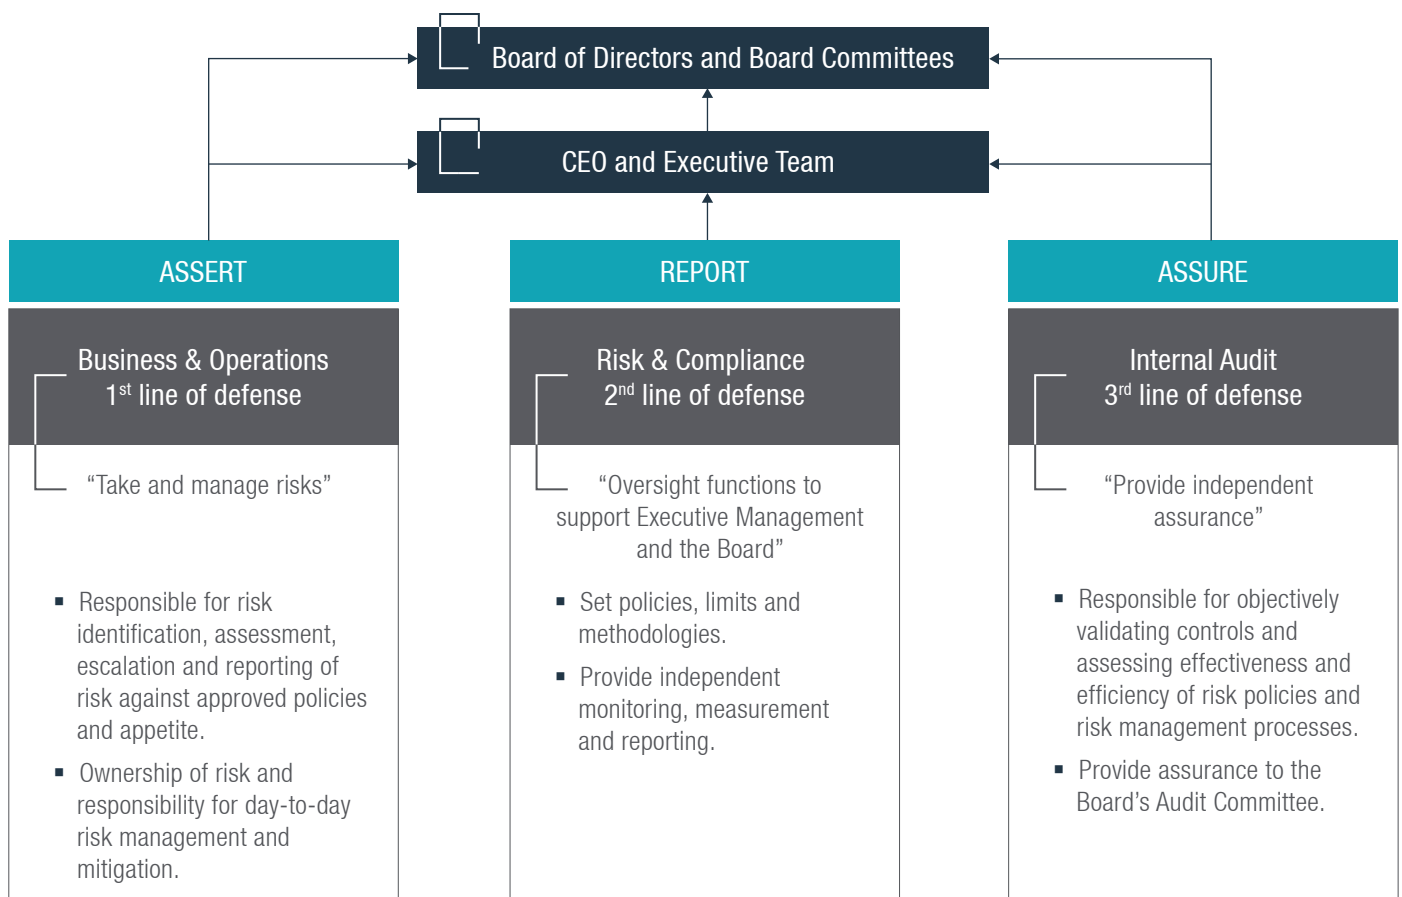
Board of Directors and Board Committees

CEO and Executive Team

ASSERT

Business & Operations
1$^{st}$ line of defense

“Take and manage risks”

▪ Responsible for risk identification, assessment, escalation and reporting of risk against approved policies and appetite.

▪ Ownership of risk and responsibility for day-to-day risk management and mitigation.

REPORT

Risk & Compliance
2$^{nd}$ line of defense

“Oversight functions to support Executive Management and the Board”

▪ Set policies, limits and methodologies.

▪ Provide independent monitoring, measurement and reporting.

ASSURE

Internal Audit
3$^{rd}$ line of defense

“Provide independent assurance”

▪ Responsible for objectively validating controls and assessing effectiveness and efficiency of risk policies and risk management processes.

▪ Provide assurance to the Board’s Audit Committee.